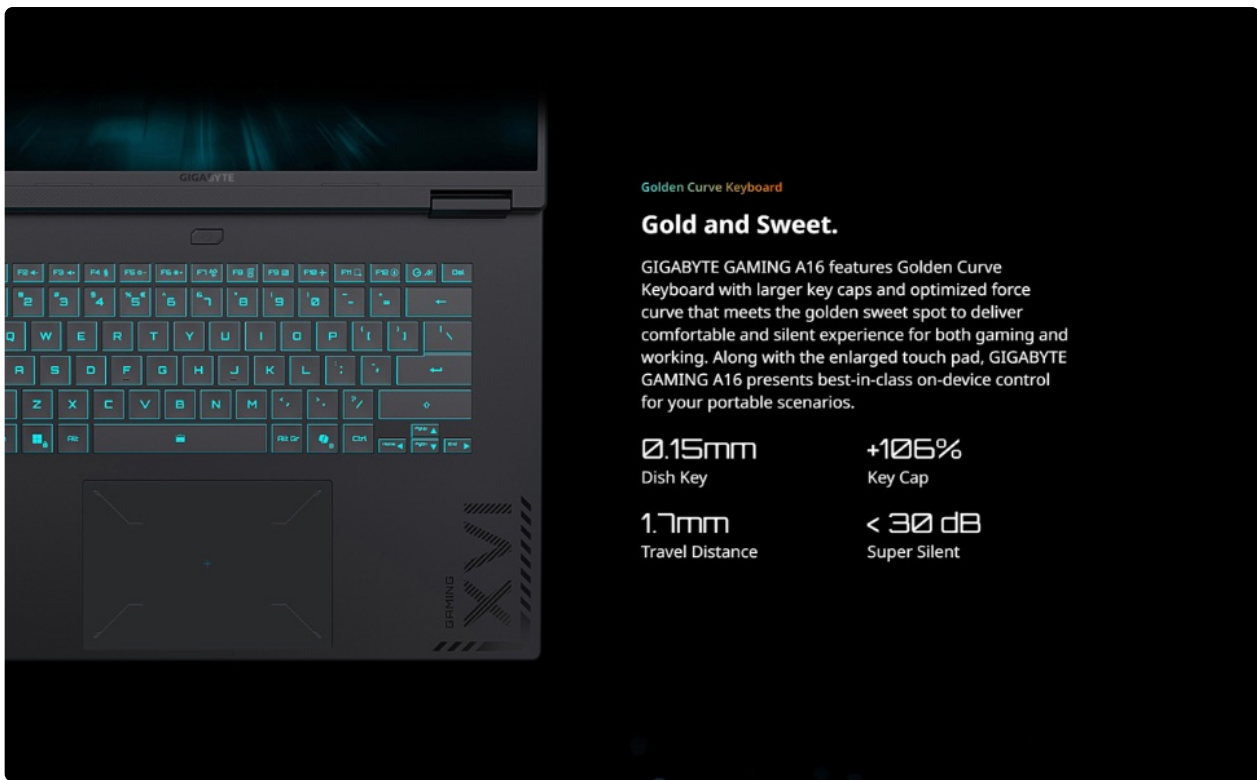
GIGABYTE

Golden Curve Keyboard

Gold and Sweet.

GIGABYTE GAMING A16 features Golden Curve Keyboard with larger key caps and optimized force curve that meets the golden sweet spot to deliver comfortable and silent experience for both gaming and working. Along with the enlarged touch pad, GIGABYTE GAMING A16 presents best-in-class on-device control for your portable scenarios.

0.15mm
Dish Key

+106%
Key Cap

1.7mm
Travel Distance

< 30 dB
Super Silent

GAMING